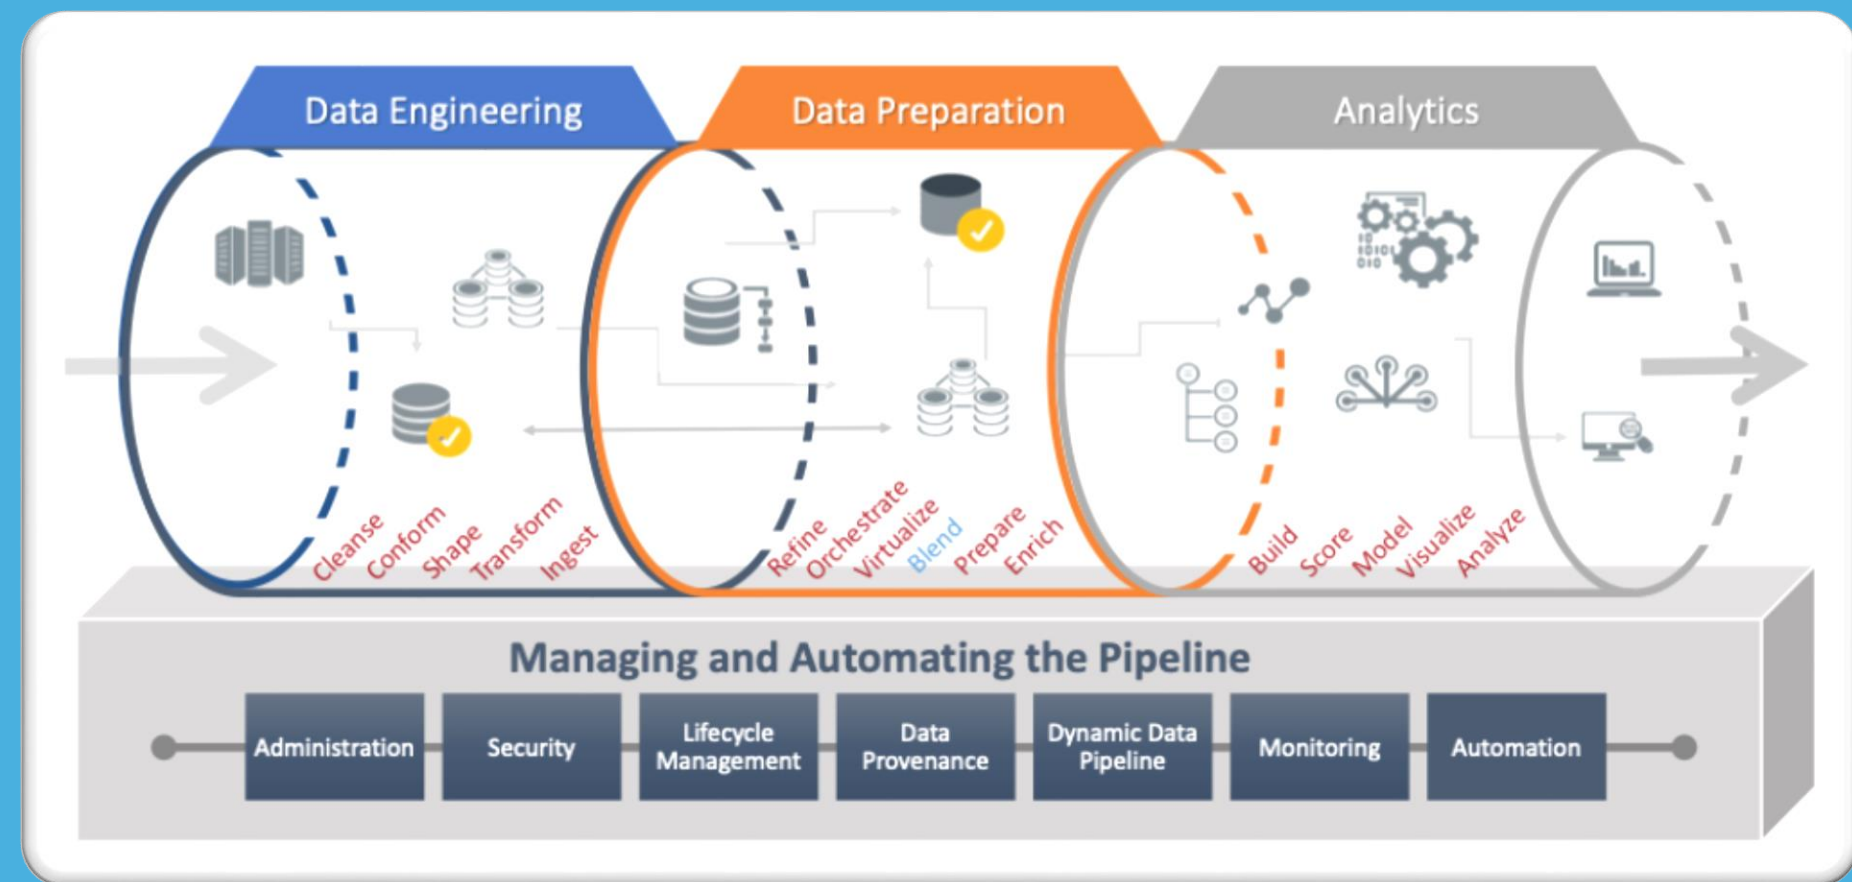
Data Engineering

Data Preparation

Analytics

Cleanse Conform Shape Transform Ingest

Refine Orchestrate Virtualize Blend Prepare Enrich

Build Score Model Visualize Analyze

Managing and Automating the Pipeline

Administration

Security

Lifecycle Management

Data Provenance

Dynamic Data Pipeline

Monitoring

Automation